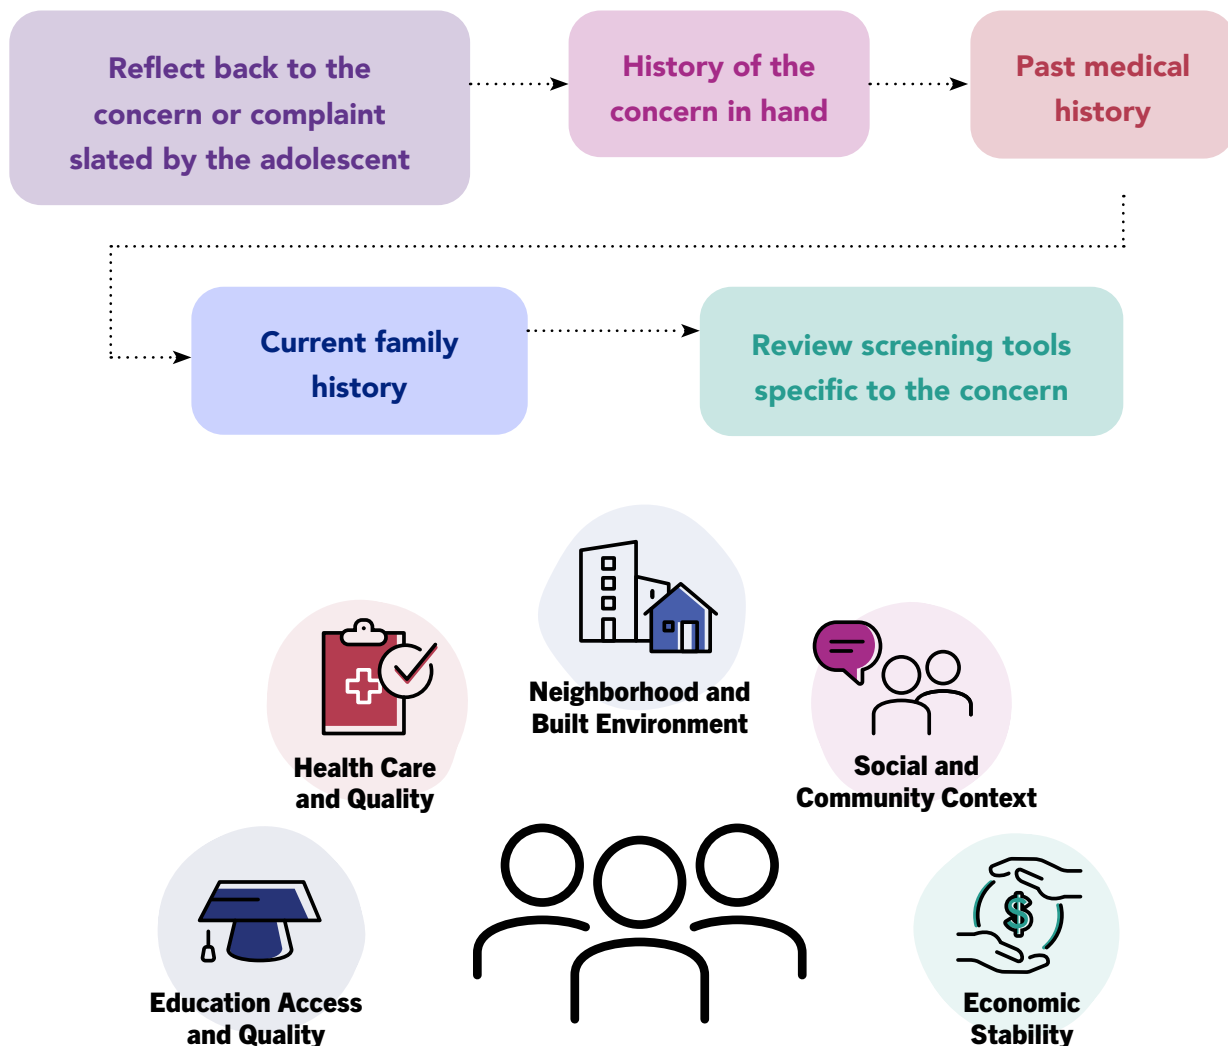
Reflect back to the concern or complaint slated by the adolescent

History of the concern in hand

Past medical history

Current family history

Review screening tools specific to the concern

Neighborhood and Built Environment

Health Care and Quality

Social and Community Context

Education Access and Quality

$

Economic Stability